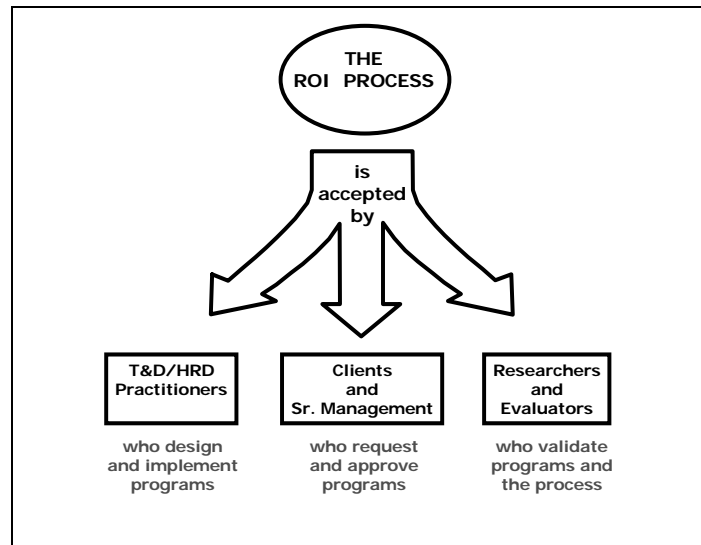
THE ROI PROCESS

is accepted by

T&D/HRD Practitioners

who design and implement programs

Clients and Sr. Management

who request and approve programs

Researchers and Evaluators

who validate programs and the process